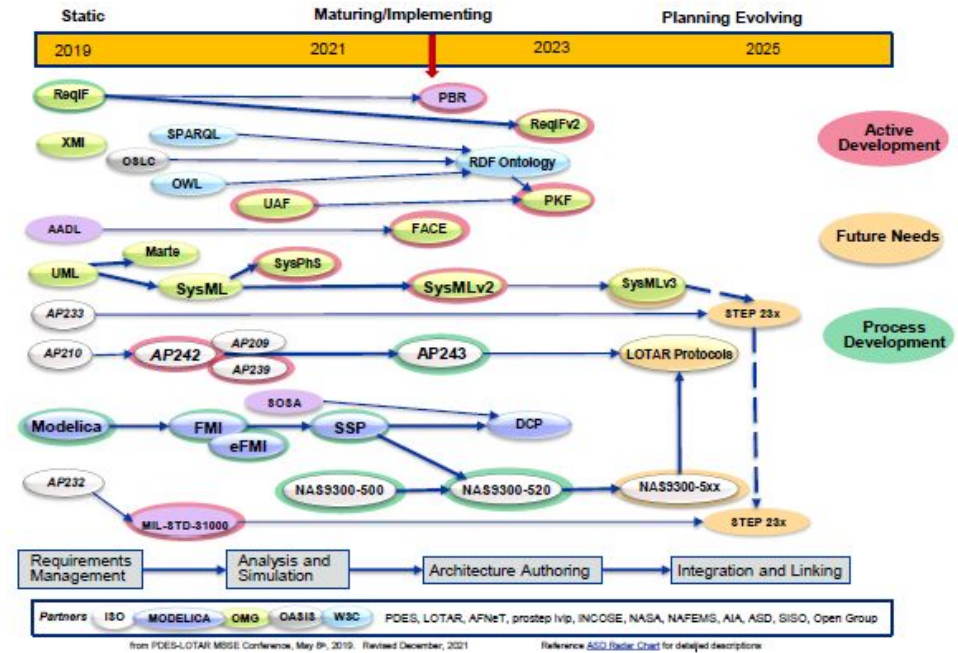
Static
Maturing/Implementing
Planning Evolving

2019
2021
2023
2025

ReqIF
PBR
ReqIFv2
XMI
SPARQL
OSLC
RDF Ontology
OWL
UAF
PKF
AADL
FACE
Marte
UML
SysPhS
SysML
SysMLv2
SysMLv3
AP233
STEP 23x
AP209
AP210
AP242
AP243
LOTAR Protocols
AP239
SOSA
Modelica
FMI
SSP
DCP
eFMI
AP232
NAS9300-500
NAS9300-520
NAS9300-5xx
MIL-STD-31000
STEP 23x

Active Development
Future Needs
Process Development

Requirements Management
Analysis and Simulation
Architecture Authoring
Integration and Linking

Partners ISO MODELICA OMG OASIS W3C PDES, LOTAR, AFNeT, prostep ivip, INCOSE, NASA, NAFEMS, AIA, ASD, SISO, Open Group

from PDES-LOTAR MBSE Conference, May 8th, 2019. Revised December, 2021
Reference ASD Radar Chart for detailed descriptions